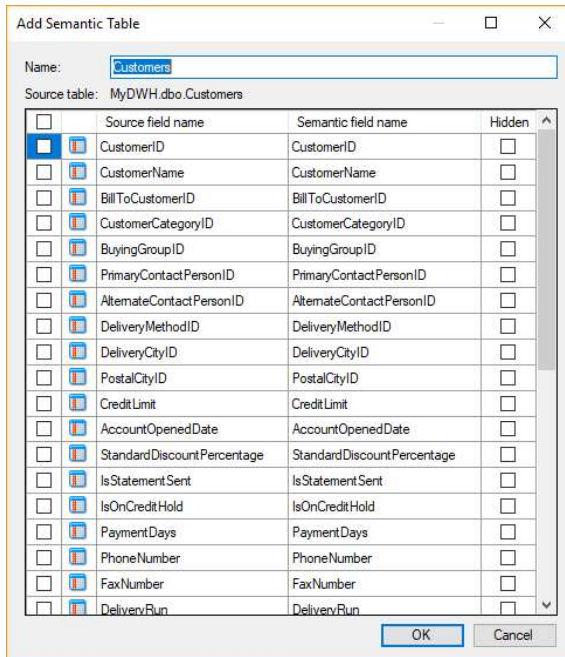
Add Semantic Table

Name: Customers

Source table: MyDWH.dbo.Customers

| | | Source field name | Semantic field name | Hidden |
|---|---|---|---|---|
| | | CustomerID | CustomerID | |
| | | CustomerName | CustomerName | |
| | | BillToCustomerID | BillToCustomerID | |
| | | CustomerCategoryID | CustomerCategoryID | |
| | | BuyingGroupID | BuyingGroupID | |
| | | PrimaryContactPersonID | PrimaryContactPersonID | |
| | | AlternateContactPersonID | AlternateContactPersonID | |
| | | DeliveryMethodID | DeliveryMethodID | |
| | | DeliveryCityID | DeliveryCityID | |
| | | PostalCityID | PostalCityID | |
| | | CreditLimit | CreditLimit | |
| | | AccountOpenedDate | AccountOpenedDate | |
| | | StandardDiscountPercentage | StandardDiscountPercentage | |
| | | IsStatementSent | IsStatementSent | |
| | | IsOnCreditHold | IsOnCreditHold | |
| | | PaymentDays | PaymentDays | |
| | | PhoneNumber | PhoneNumber | |
| | | FaxNumber | FaxNumber | |
| | | DeliveryRun | DeliveryRun | |

OK Cancel